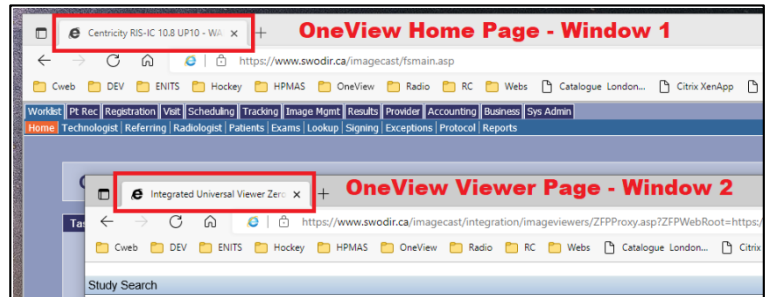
Centricity RIS-IC 10.8 UP10 - WA ×

OneView Home Page - Window 1

https://www.swodir.ca/imagecast/fsmain.asp

Cweb DEV ENITS Hockey HPMAS OneView Radio RC Webs Catalogue London... Citrix XenApp

Worklist Pt Rec Registration Visit Scheduling Tracking Image Mgmt Results Provider Accounting Business Sys Admin

Home Technologist Referring Radiologist Patients Exams Lookup Signing Exceptions Protocol Reports

Integrated Universal Viewer Zero ×

OneView Viewer Page - Window 2

https://www.swodir.ca/imagecast/integration/imageviewers/ZFPProxy.asp?ZFPWebRoot=https:/

Cweb DEV ENITS Hockey HPMAS OneView Radio RC Webs Catalogue London... Citrix

Study Search